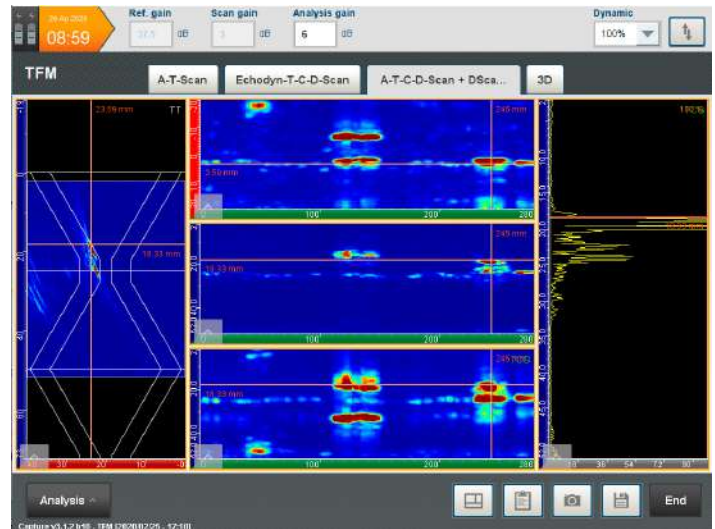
26 Apr 2020
08:59

Ref. gain
32.5 dB

Scan gain
3 dB

Analysis gain
6 dB

Dynamic
100%

TFM

A-T-Scan
Echodyn-T-C-D-Scan
A-T-C-D-Scan + DSca...
3D

23.59 mm
TT

18.33 mm

245 mm
3.59 mm
100
200
280

245 mm
18.33 mm
100
200
280

245 mm
18.33 mm
100
200
280

100%

40
30
20
10
0

18
36
54
72
90

Analysis

End

Capture v3.1.2 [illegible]